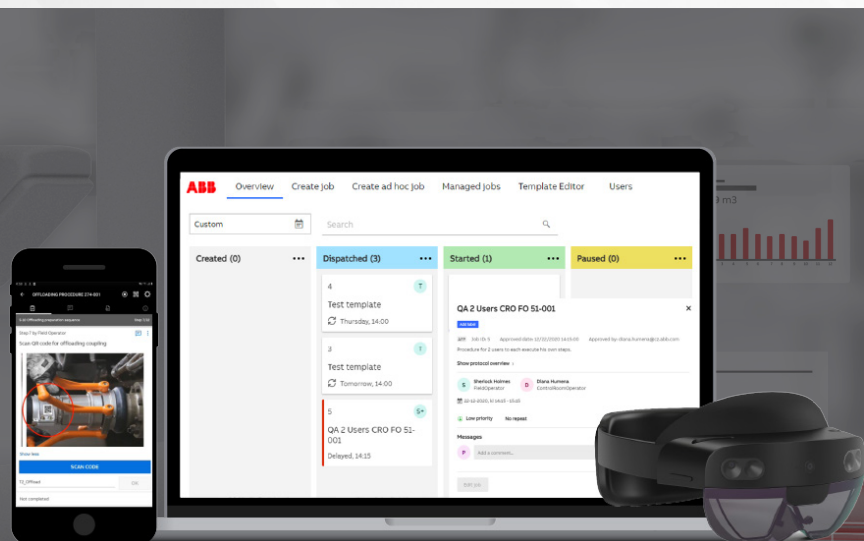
ABB Overview Create job Create ad hoc job Managed jobs Template Editor Users

Custom

Search

Created (0)

Dispatched (3)

Started (1)

Paused (0)

4
Test template
Thursday, 14:00

3
Test template
Tomorrow, 14:00

5
QA 2 Users CRO FO 51-001
Delayed, 14:15

QA 2 Users CRO FO 51-001

Procedure for 2 users to each execute his own steps.

Show protocol overview

Sherlock Holmes
FieldOperator

Diana Humera
ControlRoomOperator

Low priority
No repeat

Messages

Add a comment...

Edit job

OFFLOADING PROCEDURE 274-001

Scan QR code for offloading coupling

SCAN CODE

Not completed